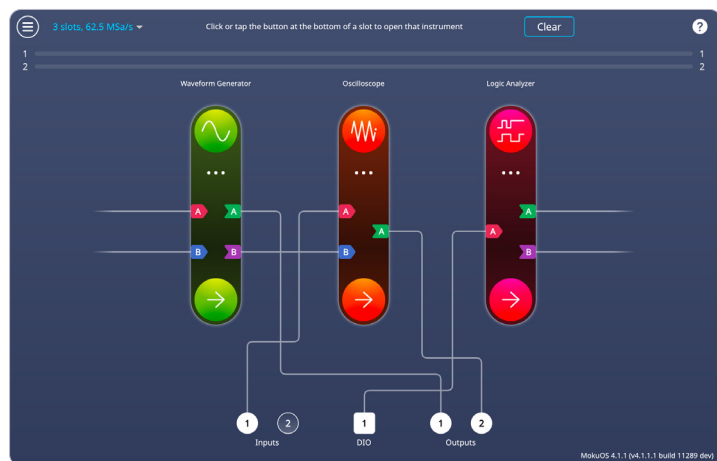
3 slots, 62.5 MSa/s

Click or tap the button at the bottom of a slot to open that instrument

Clear

?

1
2

1
2

Waveform Generator

Oscilloscope

Logic Analyzer

A
A
B
B

A
A
B

A
A
B

1
2
Inputs

1
DIO

1
2
Outputs

MokuOS 4.1.1 (v4.1.1.1 build 11289 dev)